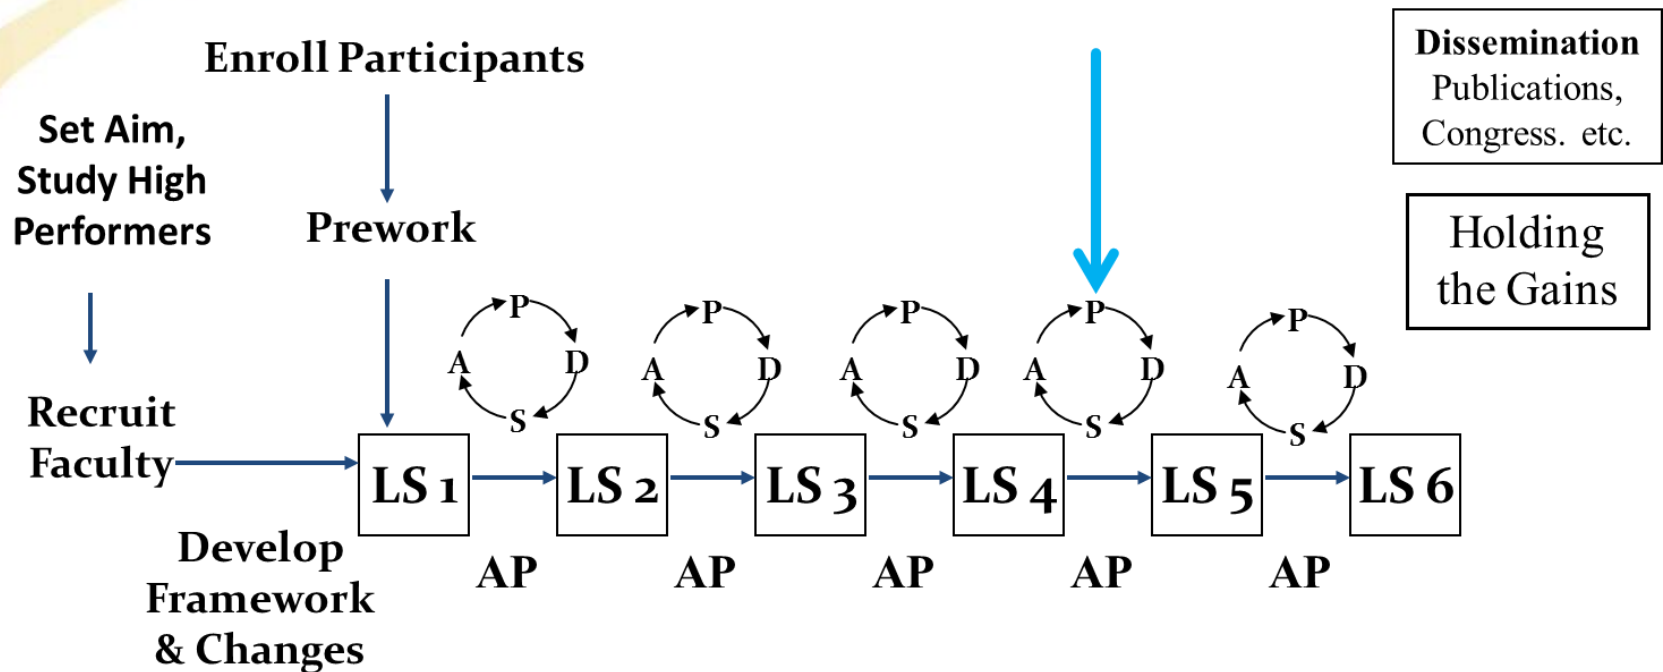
Enroll Participants

Set Aim, Study High Performers

Prework

Dissemination
Publications, Congress. etc.

Holding the Gains

Recruit Faculty

P
A
D
S

P
A
D
S

P
A
D
S

P
A
D
S

P
A
D
S

LS 1

LS 2

LS 3

LS 4

LS 5

LS 6

Develop Framework & Changes

AP

AP

AP

AP

AP